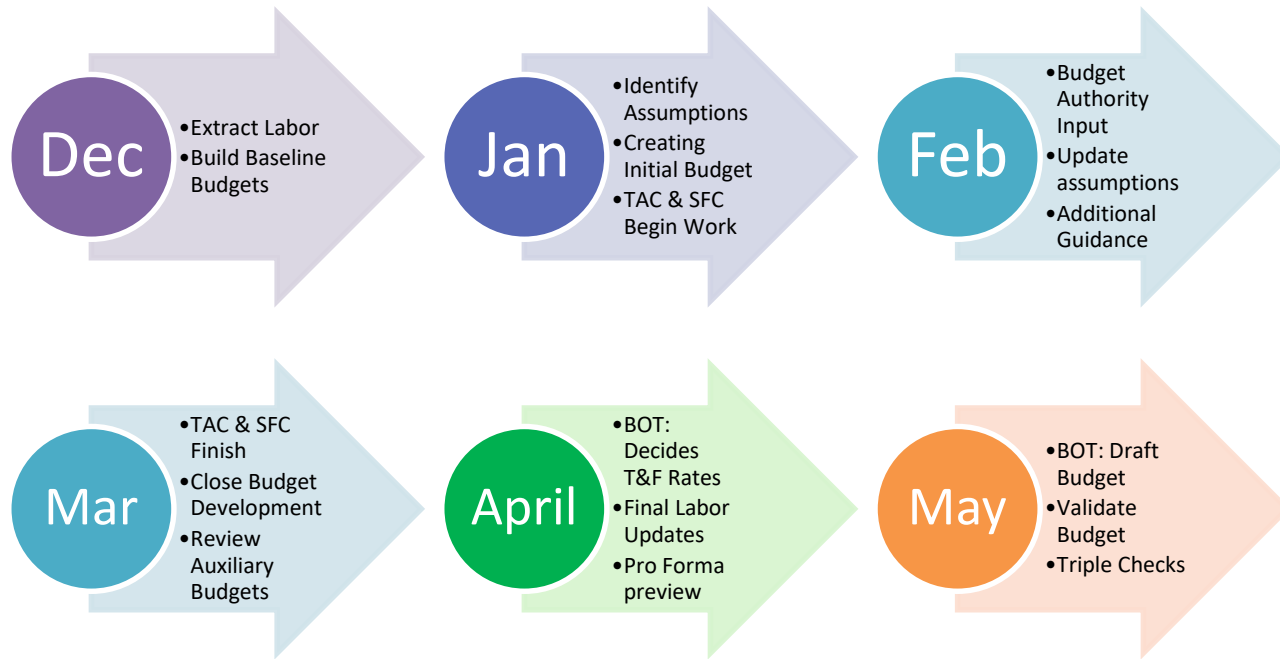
Dec
•Extract Labor
•Build Baseline Budgets

Jan
•Identify Assumptions
•Creating Initial Budget
•TAC & SFC Begin Work

Feb
•Budget Authority Input
•Update assumptions
•Additional Guidance

Mar
•TAC & SFC Finish
•Close Budget Development
•Review Auxiliary Budgets

April
•BOT: Decides T&F Rates
•Final Labor Updates
•Pro Forma preview

May
•BOT: Draft Budget
•Validate Budget
•Triple Checks